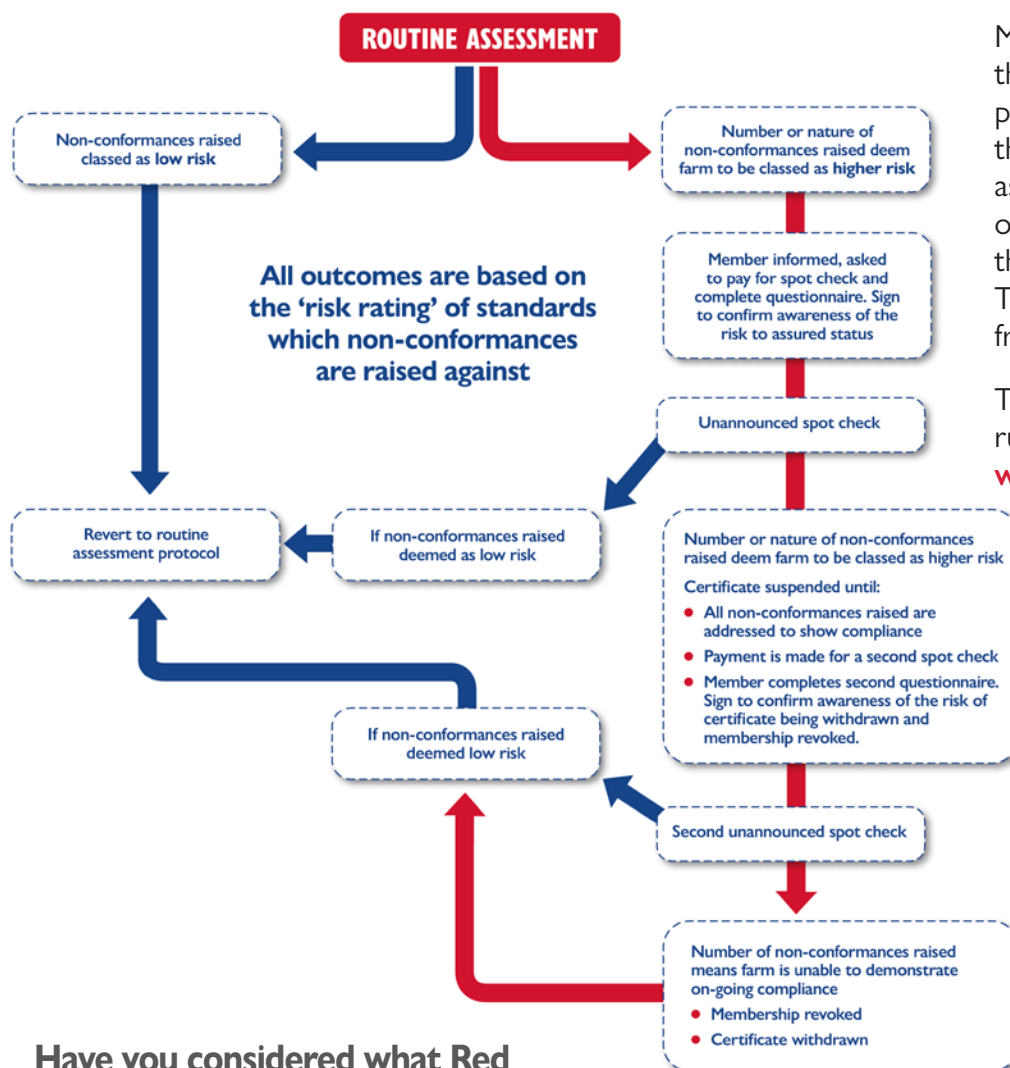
ROUTINE ASSESSMENT

Non-conformances raised classed as low risk

Number or nature of non-conformances raised deem farm to be classed as higher risk

All outcomes are based on the 'risk rating' of standards which non-conformances are raised against

Member informed, asked to pay for spot check and complete questionnaire. Sign to confirm awareness of the risk to assured status

Unannounced spot check

Revert to routine assessment protocol

If non-conformances raised deemed as low risk

Number or nature of non-conformances raised deem farm to be classed as higher risk

Certificate suspended until:

- All non-conformances raised are addressed to show compliance
- Payment is made for a second spot check
- Member completes second questionnaire. Sign to confirm awareness of the risk of certificate being withdrawn and membership revoked.

If non-conformances raised deemed low risk

Second unannounced spot check

Number of non-conformances raised means farm is unable to demonstrate on-going compliance

- Membership revoked
- Certificate withdrawn

Have you considered what Red

M
th
p
th
a
o
th
T
fr

T
ru
w